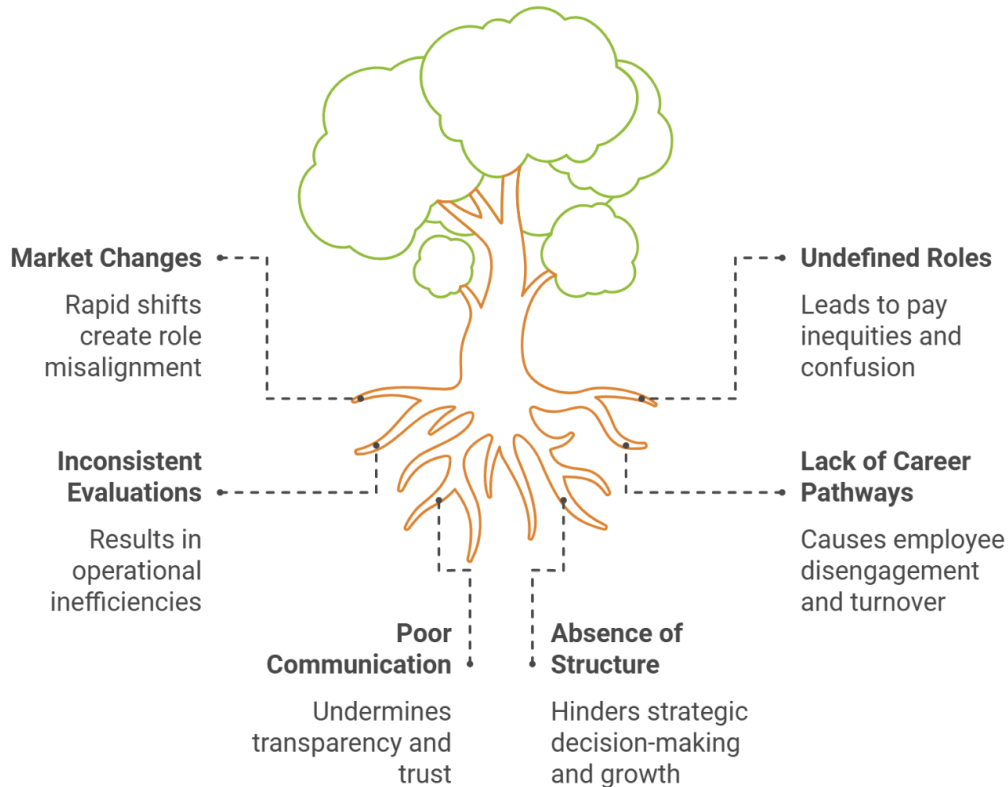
Market Changes

Rapid shifts create role misalignment

Undefined Roles

Leads to pay inequities and confusion

Inconsistent Evaluations

Results in operational inefficiencies

Lack of Career Pathways

Causes employee disengagement and turnover

Poor Communication

Undermines transparency and trust

Absence of Structure

Hinders strategic decision-making and growth